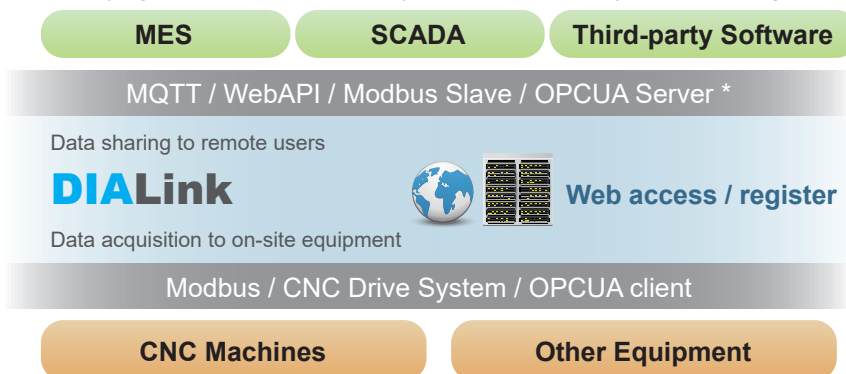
MES

SCADA

Third-party Software

MQTT / WebAPI / Modbus Slave / OPCUA Server *

Data sharing to remote users

DIALink

Web access / register

Data acquisition to on-site equipment

Modbus / CNC Drive System / OPCUA client

CNC Machines

Other Equipment